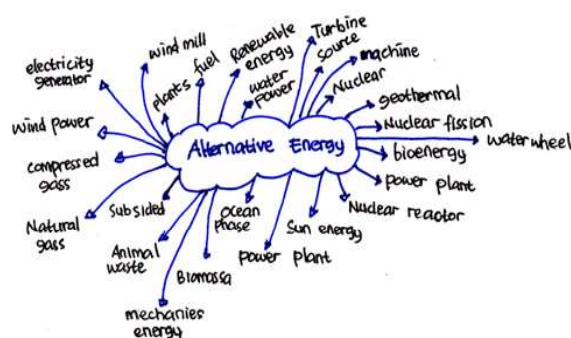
Alternative Energy

electricity generator

wind mill

plants

fuel

Renewable energy

water power

Turbine

source

machine

Nuclear

geothermal

Nuclear fission

water wheel

bioenergy

power plant

Nuclear reactor

Sun energy

power plant

Ocean phase

Biomassa

mechanies energy

Animal waste

Subsided

Natural gass

compressed gass

Wind power